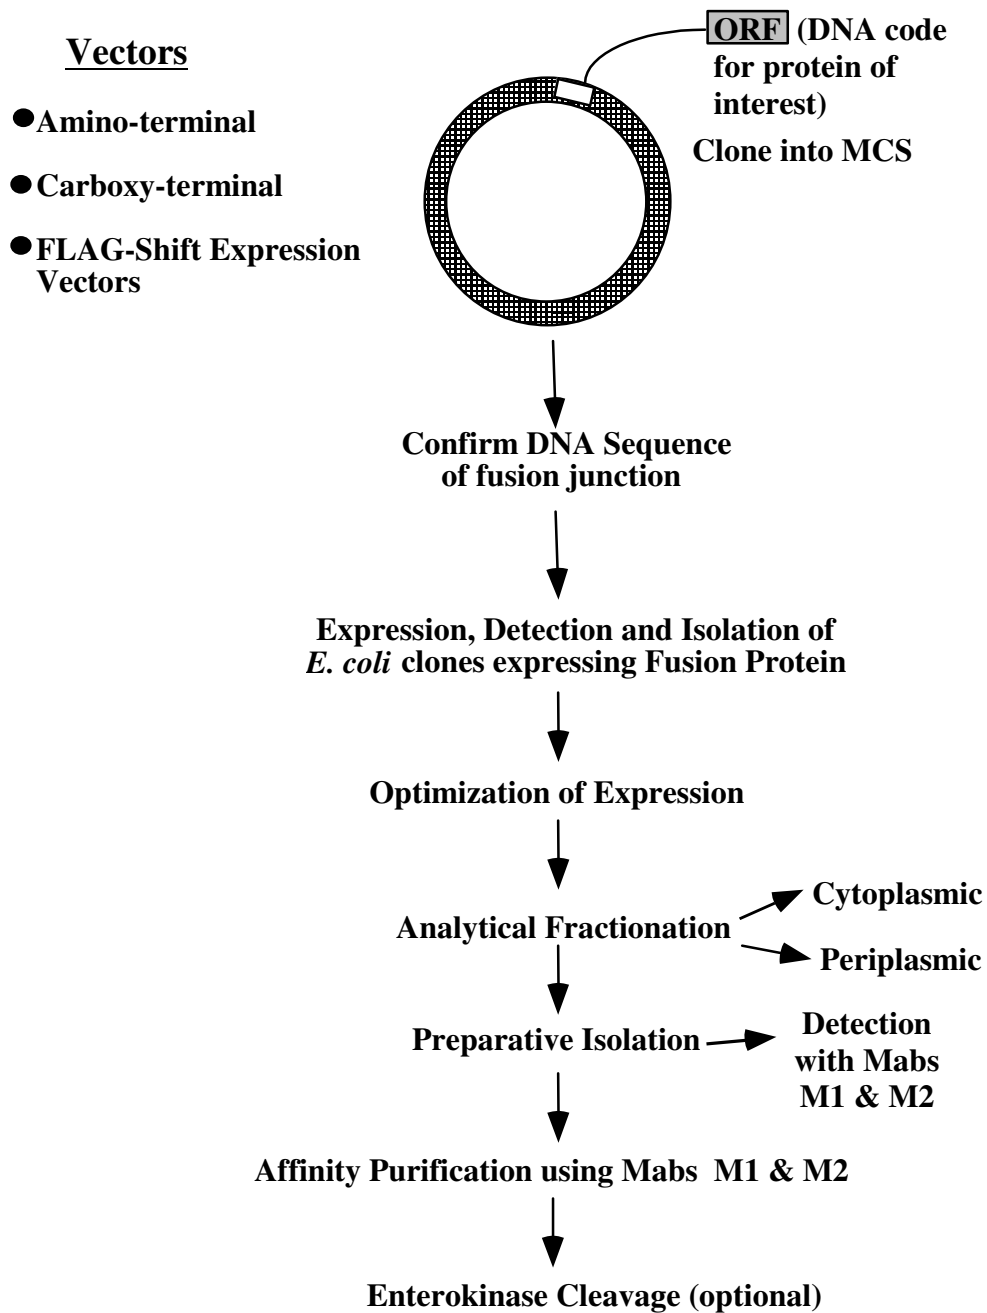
Vectors

● Amino-terminal

● Carboxy-terminal

● FLAG-Shift Expression Vectors

ORF (DNA code for protein of interest)

Clone into MCS

Confirm DNA Sequence of fusion junction

Expression, Detection and Isolation of *E. coli* clones expressing Fusion Protein

Optimization of Expression

Analytical Fractionation

Cytoplasmic

Periplasmic

Preparative Isolation

Detection with Mabs M1 & M2

Affinity Purification using Mabs M1 & M2

Enterokinase Cleavage (optional)